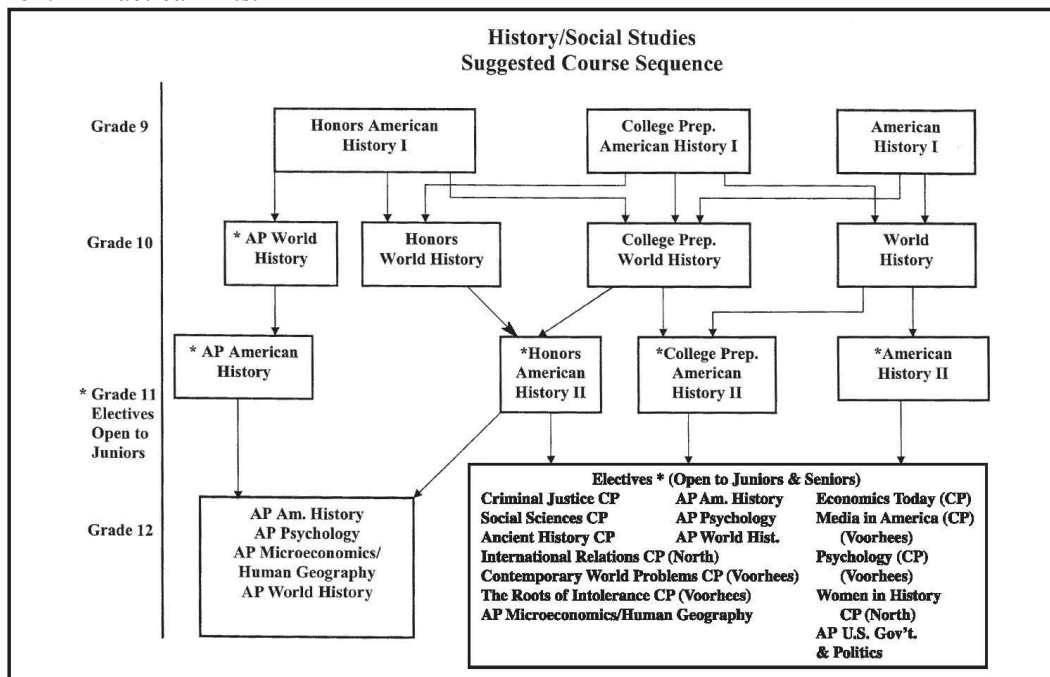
History/Social Studies
Suggested Course Sequence

Grade 9

Honors American History I

College Prep. American History I

American History I

Grade 10

* AP World History

Honors World History

College Prep. World History

World History

* AP American History

*Honors American History II

*College Prep. American History II

*American History II

* Grade 11 Electives Open to Juniors

Grade 12

AP Am. History
AP Psychology
AP Microeconomics/ Human Geography
AP World History

Electives * (Open to Juniors & Seniors)
Criminal Justice CP
Social Sciences CP
Ancient History CP
International Relations CP (North)
Contemporary World Problems CP (Voorhees)
The Roots of Intolerance CP (Voorhees)
AP Microeconomics/Human Geography

AP Am. History
AP Psychology
AP World Hist.

Economics Today (CP)
Media in America (CP) (Voorhees)
Psychology (CP) (Voorhees)
Women in History CP (North)
AP U.S. Gov't. & Politics